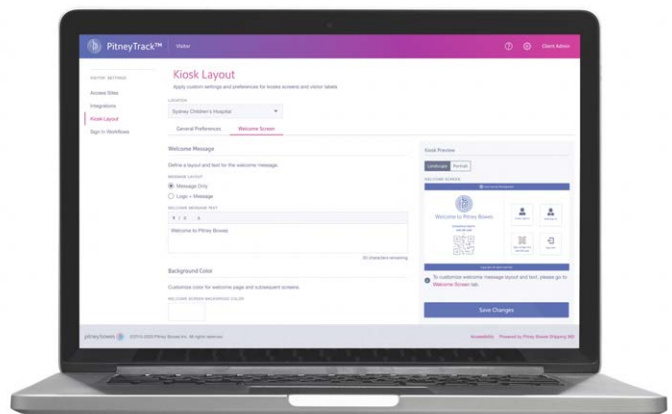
PitneyTrack™ | Visitor

Client Admin

VISITOR SETTINGS

Access Sites

Integrations

Kiosk Layout

Sign In Workflows

Kiosk Layout

Apply custom settings and preferences for kiosks screens and visitor labels

LOCATION

Sydney Children's Hospital

General Preferences | Welcome Screen

Welcome Message

Define a layout and text for the welcome message.

MESSAGE LAYOUT

Message Only

Logo + Message

WELCOME MESSAGE TEXT

B I U

Welcome to Pitney Bowes

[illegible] characters remaining

Background Color

Customize color for welcome page and subsequent screens.

WELCOME SCREEN BACKGROUND COLOR

Kiosk Preview

Landscape | Portrait

WELCOME SCREEN

Welcome to Pitney Bowes

To customize welcome message layout and text, please go to Welcome Screen tab.

Save Changes

pitney bowes

©2019-2020 Pitney Bowes Inc. All rights reserved.

Accessibility | Powered by Pitney Bowes Shipping 360